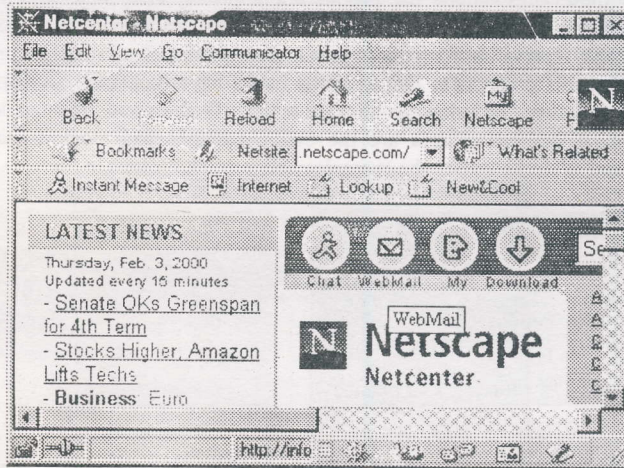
Netcenter - Netscape

File Edit View Go Communicator Help

Back Forward Reload Home Search Netscape F

Bookmarks Netsite: netscape.com/ What's Related

Instant Message Internet Lookup New&Cool

LATEST NEWS

Thursday, Feb. 3, 2000
Updated every 15 minutes

- Senate OKs Greenspan for 4th Term
- Stocks Higher, Amazon Lifts Techs
- Business Euro

Chat WebMail My Download

Se

WebMail

N Netscape Netcenter

A
A
C
C
C

http://info